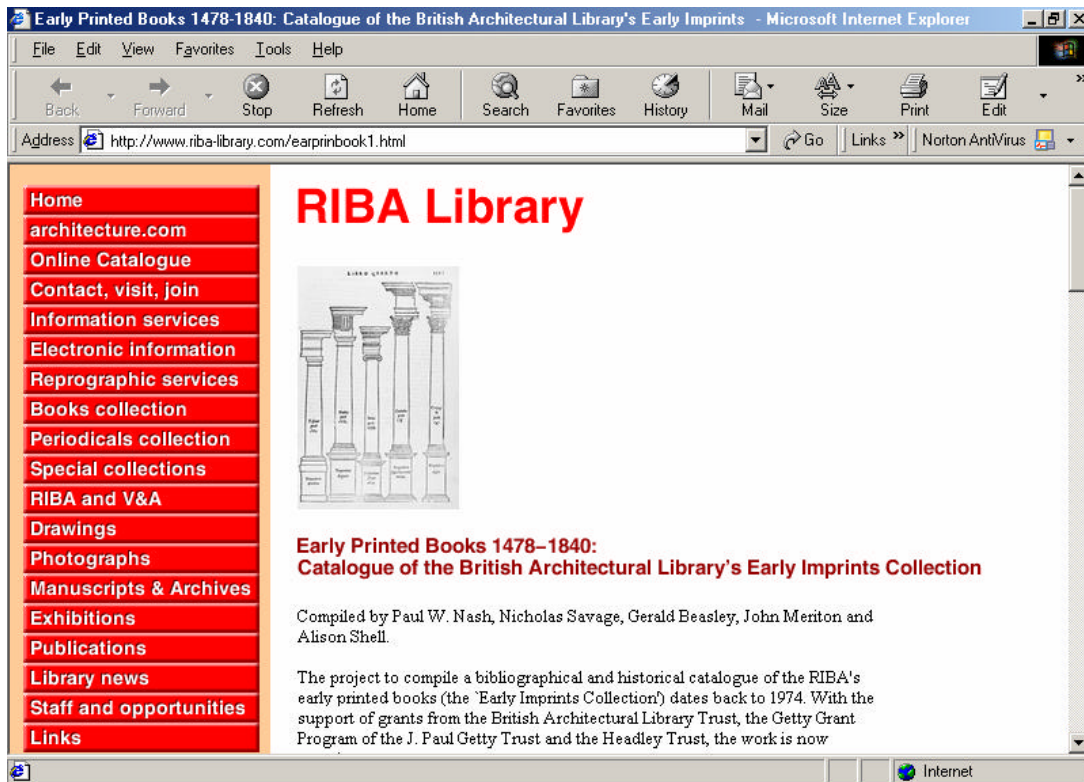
Early Printed Books 1478-1840: Catalogue of the British Architectural Library's Early Imprints - Microsoft Internet Explorer

File Edit View Favorites Tools Help

Back Forward Stop Refresh Home Search Favorites History Mail Size Print Edit

Address http://www.riba-library.com/earprinbook1.html Go Links » Norton AntiVirus

Home
architecture.com
Online Catalogue
Contact, visit, join
Information services
Electronic information
Reprographic services
Books collection
Periodicals collection
Special collections
RIBA and V&A
Drawings
Photographs
Manuscripts & Archives
Exhibitions
Publications
Library news
Staff and opportunities
Links

RIBA Library

Early Printed Books 1478–1840:
Catalogue of the British Architectural Library's Early Imprints Collection

Compiled by Paul W. Nash, Nicholas Savage, Gerald Beasley, John Meriton and Alison Shell.

The project to compile a bibliographical and historical catalogue of the RIBA's early printed books (the `Early Imprints Collection') dates back to 1974. With the support of grants from the British Architectural Library Trust, the Getty Grant Program of the J. Paul Getty Trust and the Headley Trust, the work is now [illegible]

Internet